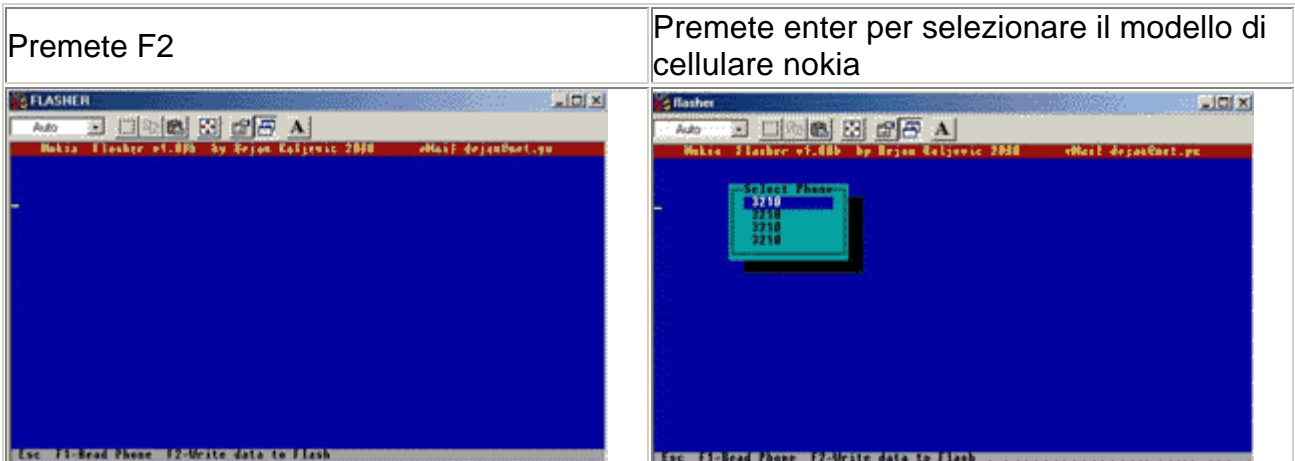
| Premete F2 | Premete enter per selezionare il modello di cellulare nokia |
|---|---|
| FLASHER<br>Auto<br>Nokia Flasher v1.00b by Dejan Kaljevic 2000 eMail dejan@net.yu<br>Esc F1-Read Phone F2-Write data to Flash | flasher<br>Auto<br>Nokia Flasher v1.00b by Dejan Kaljevic 2000 eMail dejan@net.yu<br>Select Phone<br>3210<br>3210<br>3210<br>3210<br>Esc F1-Read Phone F2-Write data to Flash |